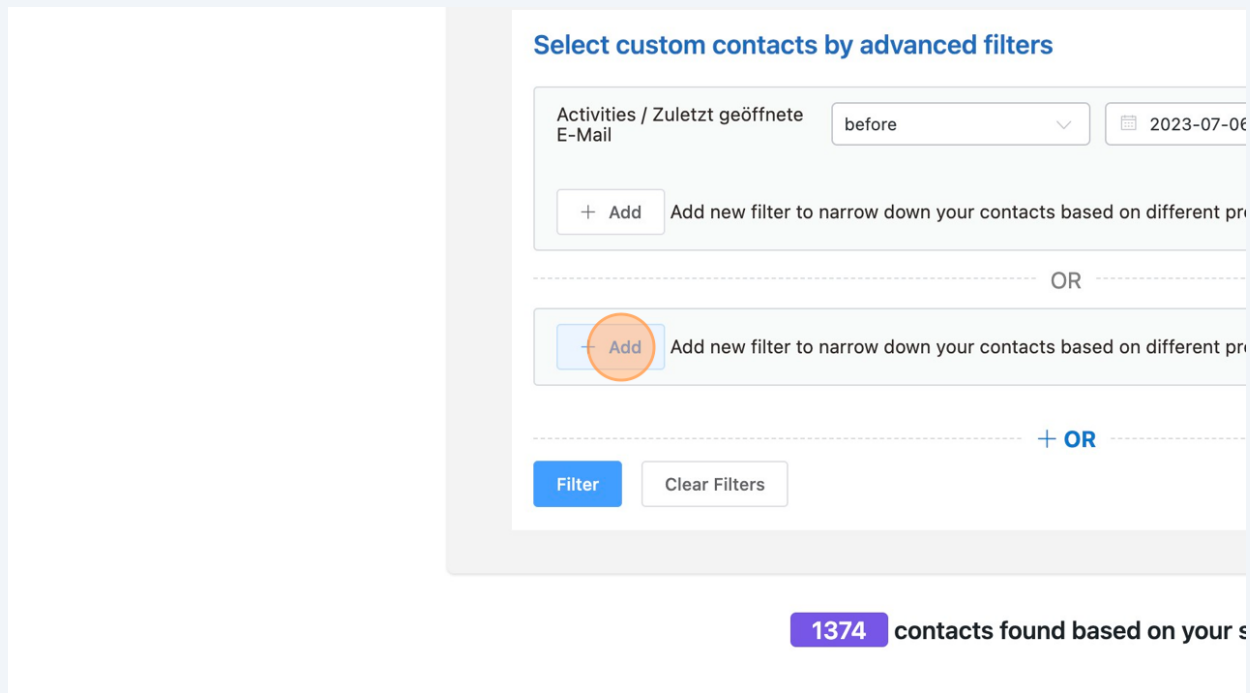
Select custom contacts by advanced filters

Activities / Zuletzt geöffnete E-Mail

before

2023-07-06

+ Add Add new filter to narrow down your contacts based on different pr

OR

+ Add Add new filter to narrow down your contacts based on different pr

+ OR

Filter

Clear Filters

1374 contacts found based on your s